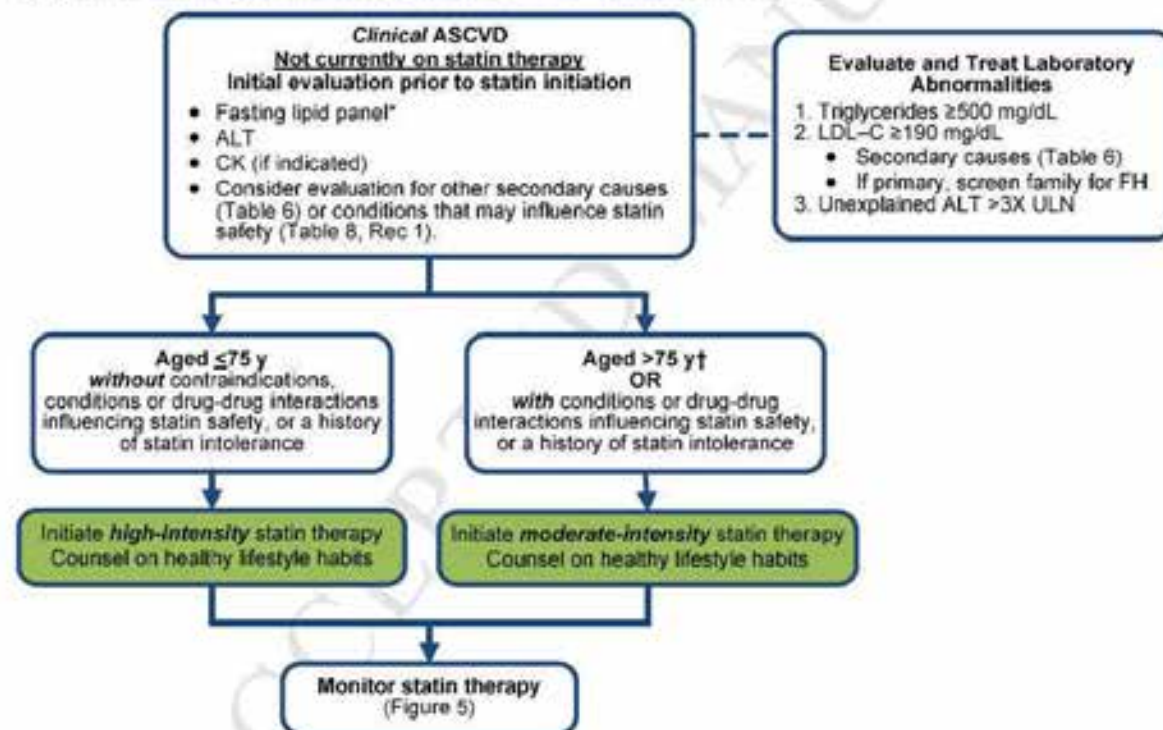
*Clinical* ASCVD
Not currently on statin therapy
Initial evaluation prior to statin initiation

- Fasting lipid panel*
- ALT
- CK (if indicated)
- Consider evaluation for other secondary causes (Table 6) or conditions that may influence statin safety (Table 8, Rec 1).

Evaluate and Treat Laboratory Abnormalities
1. Triglycerides ≥500 mg/dL
2. LDL–C ≥190 mg/dL
 - Secondary causes (Table 6)
 - If primary, screen family for FH
3. Unexplained ALT >3X ULN

Aged ≤75 y
*without* contraindications, conditions or drug-drug interactions influencing statin safety, or a history of statin intolerance

Aged >75 y†
OR
*with* conditions or drug-drug interactions influencing statin safety, or a history of statin intolerance

Initiate ***high-intensity*** statin therapy
Counsel on healthy lifestyle habits

Initiate ***moderate-intensity*** statin therapy
Counsel on healthy lifestyle habits

Monitor statin therapy
(Figure 5)